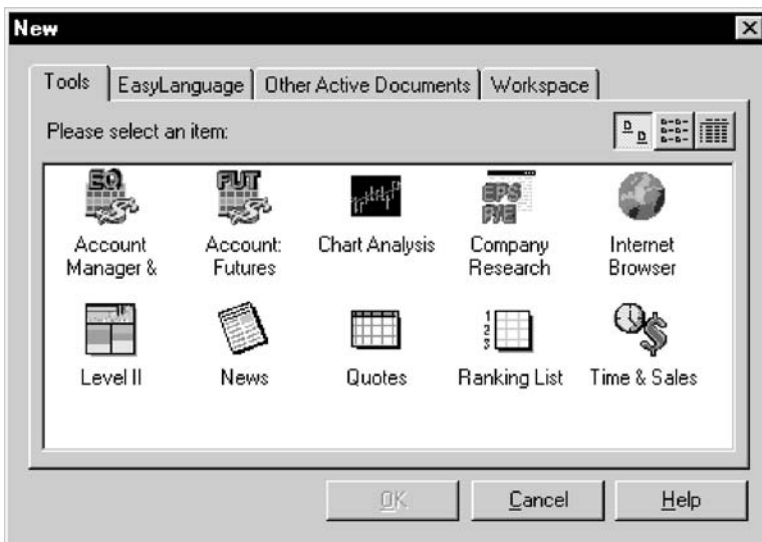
New

Tools | EasyLanguage | Other Active Documents | Workspace

Please select an item:

EQ
Account Manager &

FUT
Account: Futures

Chart Analysis

EPS
P/E
Company Research

Internet Browser

Level II

News

Quotes

1
2
3
Ranking List

Time & Sales

OK

Cancel

Help